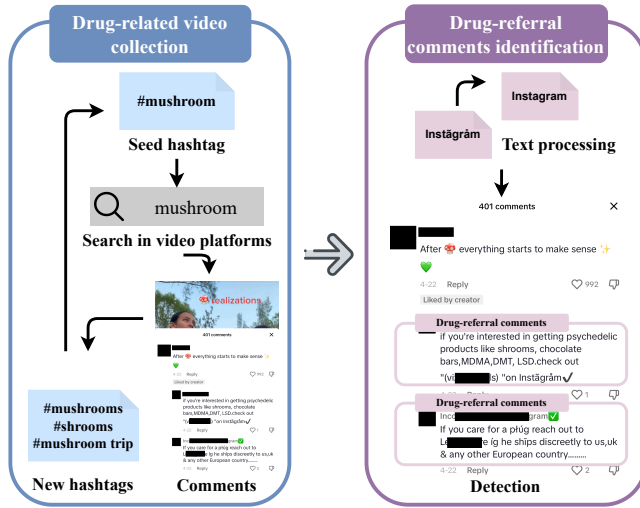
Drug-related video collection

#mushroom

Seed hashtag

mushroom

Search in video platforms

realizations

401 comments

After 🍄 everything starts to make sense ✨
💚

Liked by creator

if you're interested in getting psychedelic products like shrooms, chocolate bars,MDMA,DMT, LSD.check out "(vi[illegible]s) "on Instägråm✔

If you care for a plúg reach out to L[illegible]íg he shíps discreetly to us,uk & any other European country.........

#mushrooms
#shrooms
#mushroom trip

New hashtags

Comments

Drug-referral comments identification

Instagram

Instägråm

Text processing

401 comments

After 🍄 everything starts to make sense ✨
💚

4-22 Reply 992

Liked by creator

Drug-referral comments

if you're interested in getting psychedelic products like shrooms, chocolate bars,MDMA,DMT, LSD.check out "(vi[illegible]s) "on Instägråm✔

Drug-referral comments

Inc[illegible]gram✅

If you care for a plúg reach out to L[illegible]íg he shíps discreetly to us,uk & any other European country.........

4-22 Reply 2

Detection